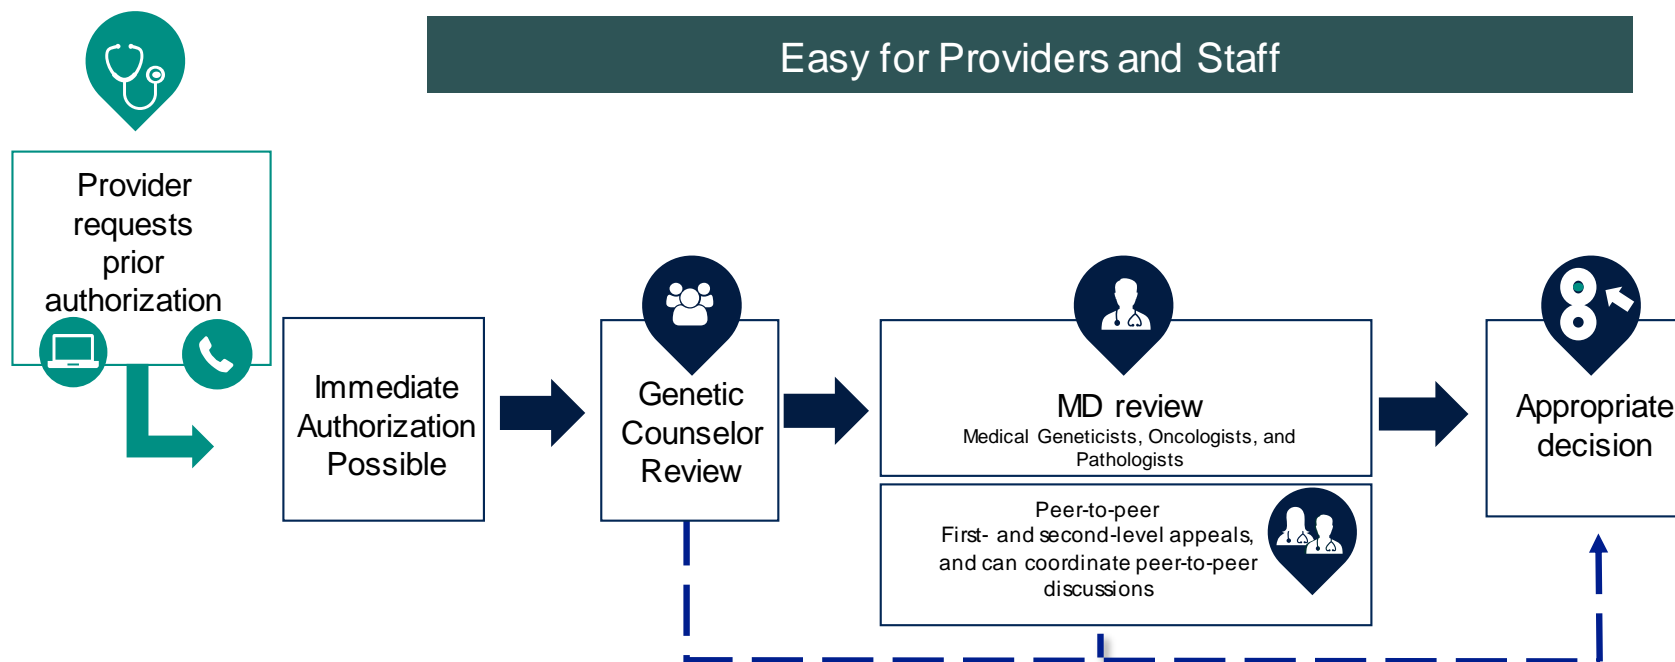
Easy for Providers and Staff

Provider requests prior authorization

Immediate Authorization Possible

Genetic Counselor Review

MD review
Medical Geneticists, Oncologists, and Pathologists

Peer-to-peer
First- and second-level appeals, and can coordinate peer-to-peer discussions

Appropriate decision